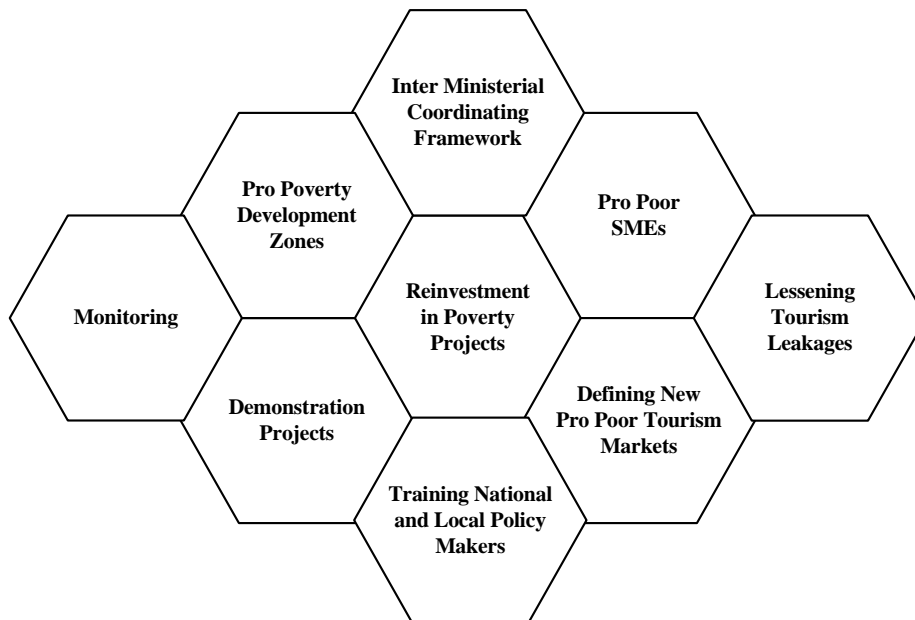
Inter Ministerial Coordinating Framework

Pro Poverty Development Zones

Pro Poor SMEs

Monitoring

Reinvestment in Poverty Projects

Lessening Tourism Leakages

Demonstration Projects

Defining New Pro Poor Tourism Markets

Training National and Local Policy Makers